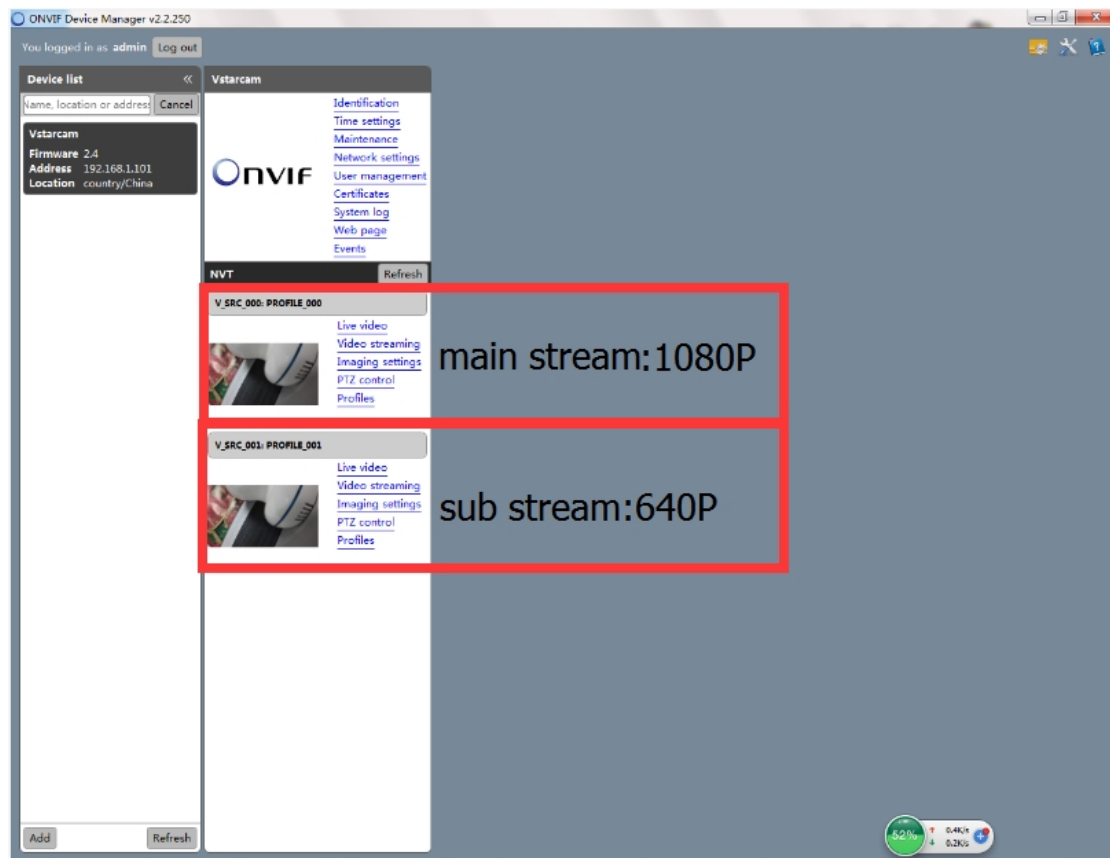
ONVIF Device Manager v2.2.250

You logged in as admin Log out

Device list «

Name, location or address Cancel

Vstarcam
Firmware 2.4
Address 192.168.1.101
Location country/China

Add Refresh

Vstarcam

ONVIF

Identification
Time settings
Maintenance
Network settings
User management
Certificates
System log
Web page
Events

NVT Refresh

V_SRC_000: PROFILE_000
Live video
Video streaming
Imaging settings
PTZ control
Profiles

main stream:1080P

V_SRC_001: PROFILE_001
Live video
Video streaming
Imaging settings
PTZ control
Profiles

sub stream:640P

52%
0.4K/s
0.2K/s